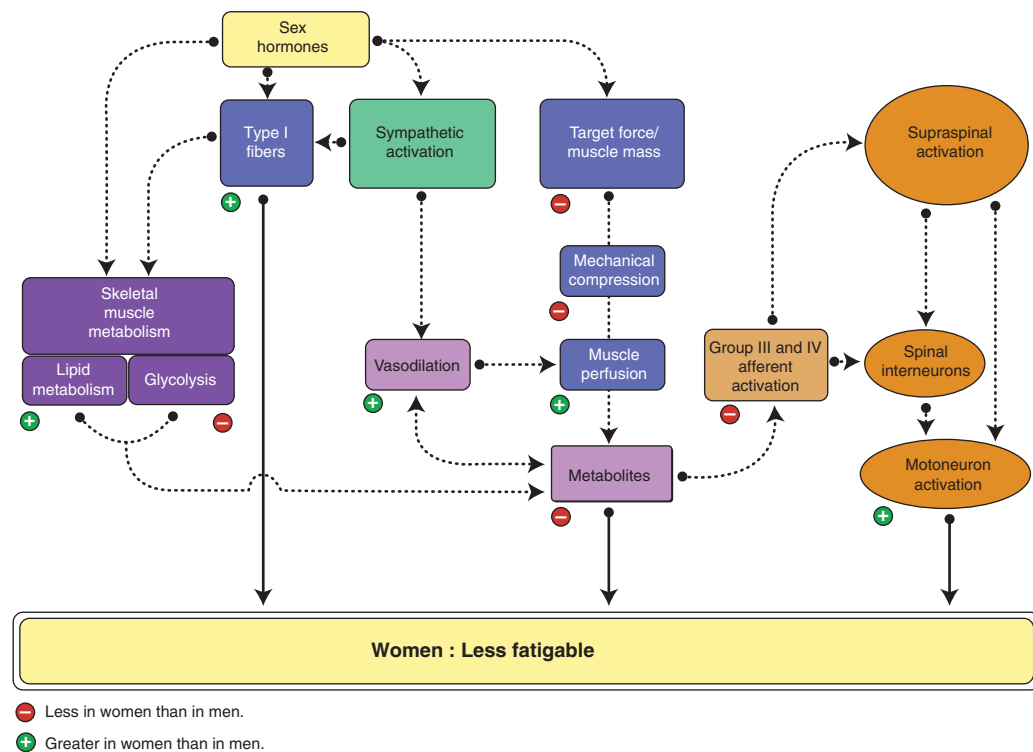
Sex hormones

Type I fibers

Sympathetic activation

Target force/ muscle mass

Supraspinal activation

Skeletal muscle metabolism

Lipid metabolism

Glycolysis

Mechanical compression

Vasodilation

Muscle perfusion

Group III and IV afferent activation

Spinal interneurons

Metabolites

Motoneuron activation

Women : Less fatigable

Less in women than in men.

Greater in women than in men.